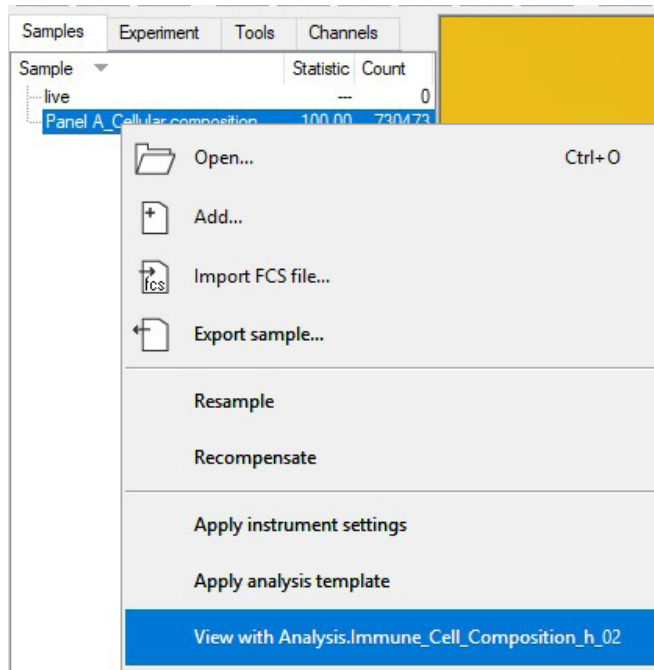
Samples Experiment Tools Channels

| Sample | Statistic | Count |
|---|---|---|
| live | --- | 0 |
| Panel A_Cellular composition | 100.00 | 730473 |

Open... Ctrl+O

Add...

fcs Import FCS file...

Export sample...

Resample

Recompensate

Apply instrument settings

Apply analysis template

View with Analysis.Immune_Cell_Composition_h_02